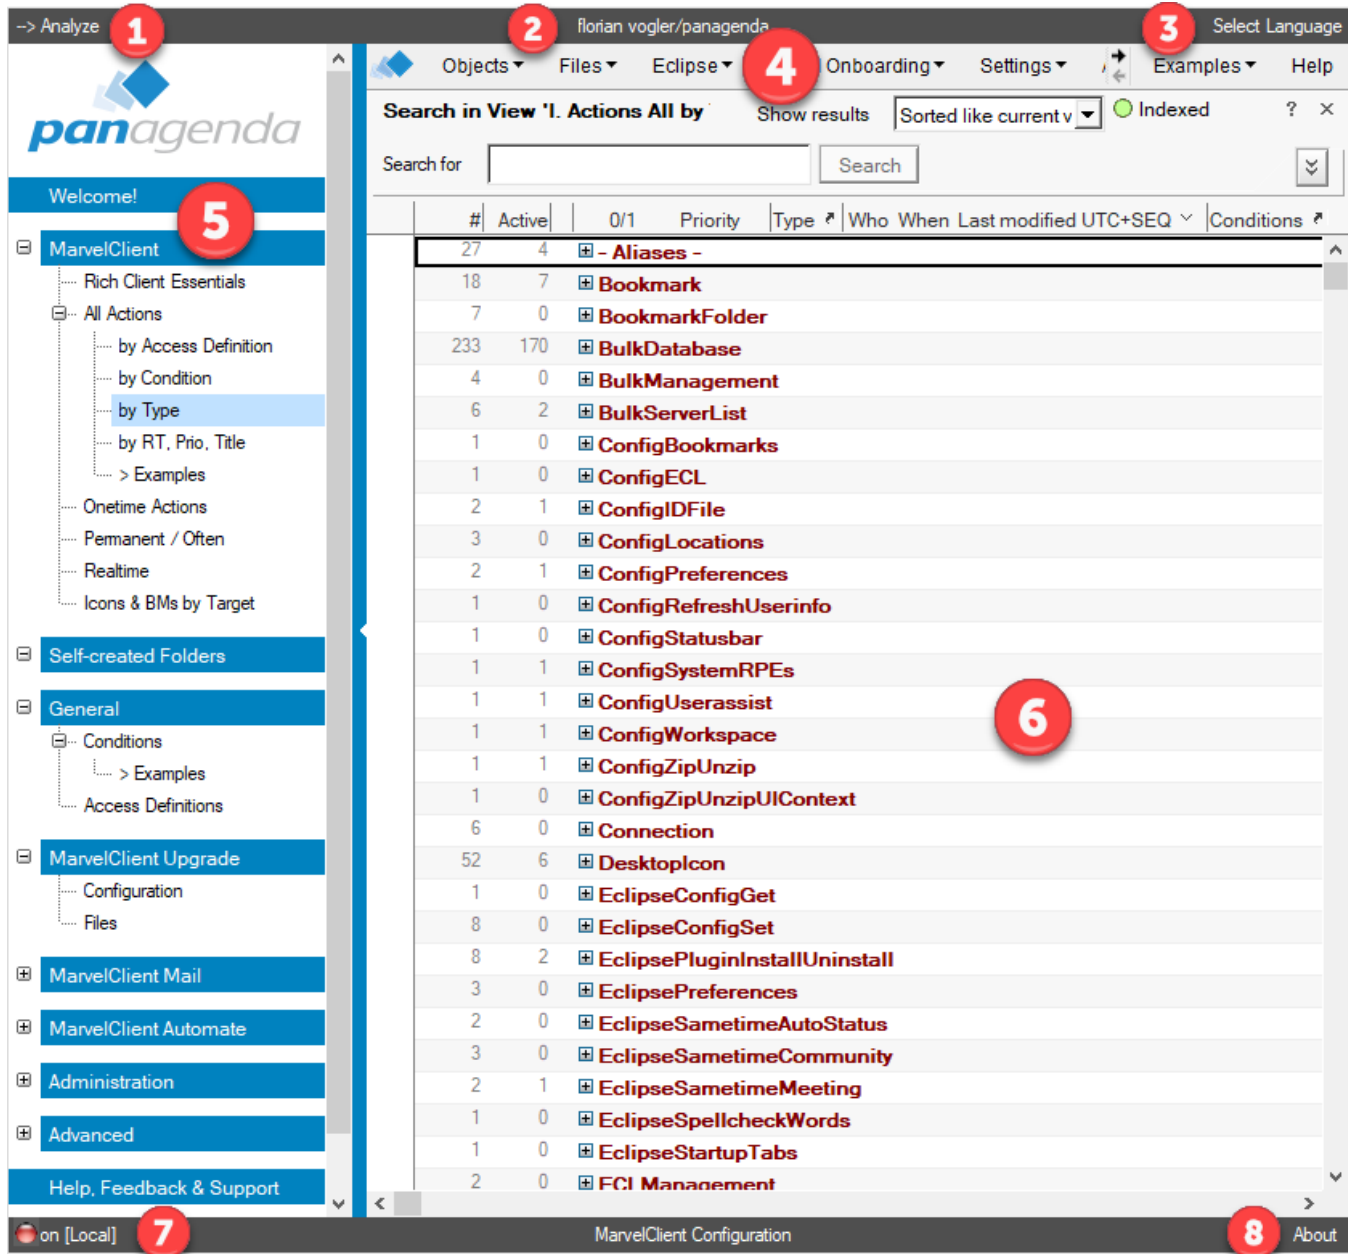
--> Analyze 1 florian vogler/panagenda 2 Select Language 3

panagenda

Objects Files Eclipse 4 Onboarding Settings Examples Help

Search in View 'I. Actions All by Show results Sorted like current v Indexed ? ×

Search for Search

Welcome! 5

MarvelClient
Rich Client Essentials
All Actions
by Access Definition
by Condition
by Type
by RT, Prio, Title
> Examples
Onetime Actions
Permanent / Often
Realtime
Icons & BMs by Target

Self-created Folders

General
Conditions
> Examples
Access Definitions

MarvelClient Upgrade
Configuration
Files

MarvelClient Mail

MarvelClient Automate

Administration

Advanced

Help, Feedback & Support

| # | Active | 0/1 | Priority | Type | Who | When | Last modified UTC+SEQ | Conditions |
|---|---|---|---|---|---|---|---|---|
| 27 | 4 | - Aliases - | | | | | | |
| 18 | 7 | Bookmark | | | | | | |
| 7 | 0 | BookmarkFolder | | | | | | |
| 233 | 170 | BulkDatabase | | | | | | |
| 4 | 0 | BulkManagement | | | | | | |
| 6 | 2 | BulkServerList | | | | | | |
| 1 | 0 | ConfigBookmarks | | | | | | |
| 1 | 0 | ConfigECL | | | | | | |
| 2 | 1 | ConfigIDFile | | | | | | |
| 3 | 0 | ConfigLocations | | | | | | |
| 2 | 1 | ConfigPreferences | | | | | | |
| 1 | 0 | ConfigRefreshUserinfo | | | | | | |
| 1 | 0 | ConfigStatusbar | | | | | | |
| 1 | 1 | ConfigSystemRPEs | | | | | | |
| 1 | 1 | ConfigUserassist | | | | | | |
| 1 | 1 | ConfigWorkspace | | | | | | |
| 1 | 1 | ConfigZipUnzip | | | | | | |
| 1 | 0 | ConfigZipUnzipUIContext | | | | | | |
| 6 | 0 | Connection | | | | | | |
| 52 | 6 | DesktopIcon | | | | | | |
| 1 | 0 | EclipseConfigGet | | | | | | |
| 8 | 0 | EclipseConfigSet | | | | | | |
| 8 | 2 | EclipsePluginInstallUninstall | | | | | | |
| 3 | 0 | EclipsePreferences | | | | | | |
| 2 | 0 | EclipseSametimeAutoStatus | | | | | | |
| 3 | 0 | EclipseSametimeCommunity | | | | | | |
| 2 | 1 | EclipseSametimeMeeting | | | | | | |
| 1 | 0 | EclipseSpellcheckWords | | | | | | |
| 1 | 0 | EclipseStartupTabs | | | | | | |
| 2 | 0 | ECL Management | | | | | | |

6

on [Local] 7 MarvelClient Configuration 8 About